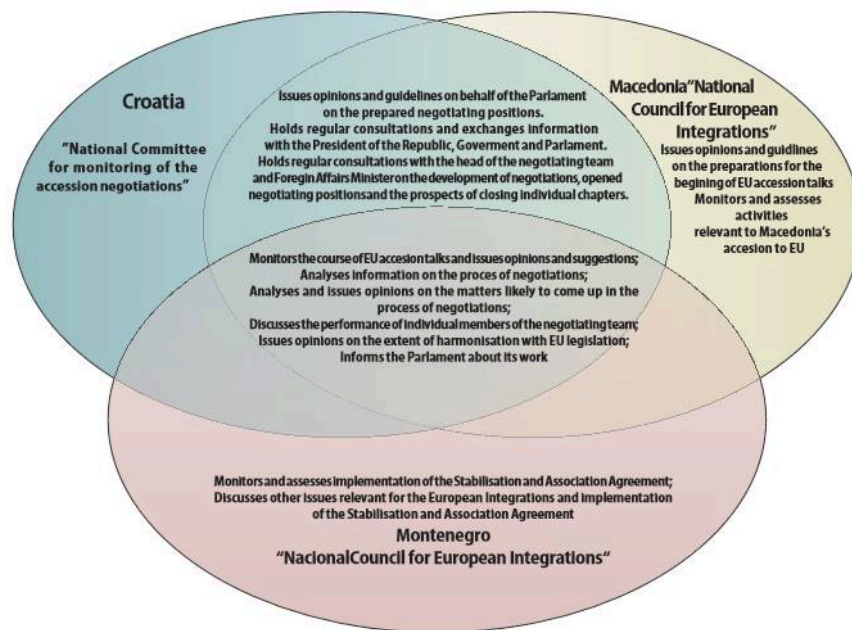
Croatia

"National Committee for monitoring of the accession negotiations"

Issues opinions and guidelines on behalf of the Pariament on the prepared negotiating positions.
Holds regular consultations and exchanges information with the President of the Republic, Goverment and Parlament.
Holds regular consultations with the head of the negotiating team and Foregin Affairs Minister on the development of negotiations, opened negotiating positions and the prospects of closing individual chapters.

Macedonia"National Council for European Integrations"
Issues opinions and guidlines on the preparations for the begining of EU accession talks
Monitors and assesses activities relevant to Macedonia's accesion to EU

Monitors the course of EU accesion talks and issues opinions and suggestions;
Analyses information on the proces of negotiations;
Analyses and issues opinions on the matters likely to come up in the process of negotiations;
Discusses the performance of individual members of the negotiating team;
Issues opinions on the extent of harmonisation with EU legislation;
Informs the Parlament about its work

Monitors and assesses implementation of the Stabilisation and Association Agreement;
Discusses other issues relevant for the European Integrations and implementation of the Stabilisation and Association Agreement
Montenegro
"NacionalCouncil for European Integrations"